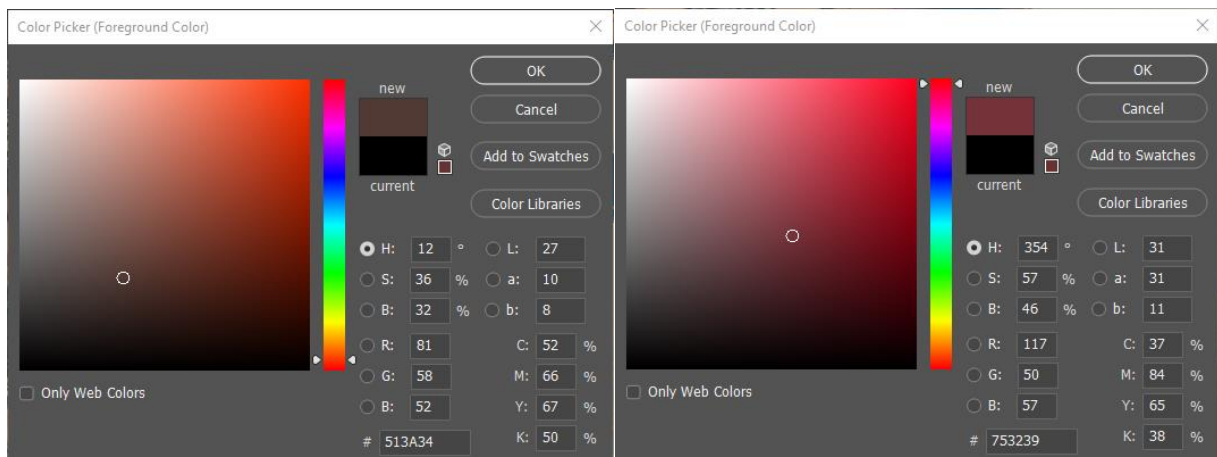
Color Picker (Foreground Color)

OK
Cancel
Add to Swatches
Color Libraries

new
current

H: 12 °
S: 36 %
B: 32 %
R: 81
G: 58
B: 52
L: 27
a: 10
b: 8
C: 52 %
M: 66 %
Y: 67 %
K: 50 %
# 513A34

Only Web Colors

Color Picker (Foreground Color)

OK
Cancel
Add to Swatches
Color Libraries

new
current

H: 354 °
S: 57 %
B: 46 %
R: 117
G: 50
B: 57
L: 31
a: 31
b: 11
C: 37 %
M: 84 %
Y: 65 %
K: 38 %
# 753239

Only Web Colors